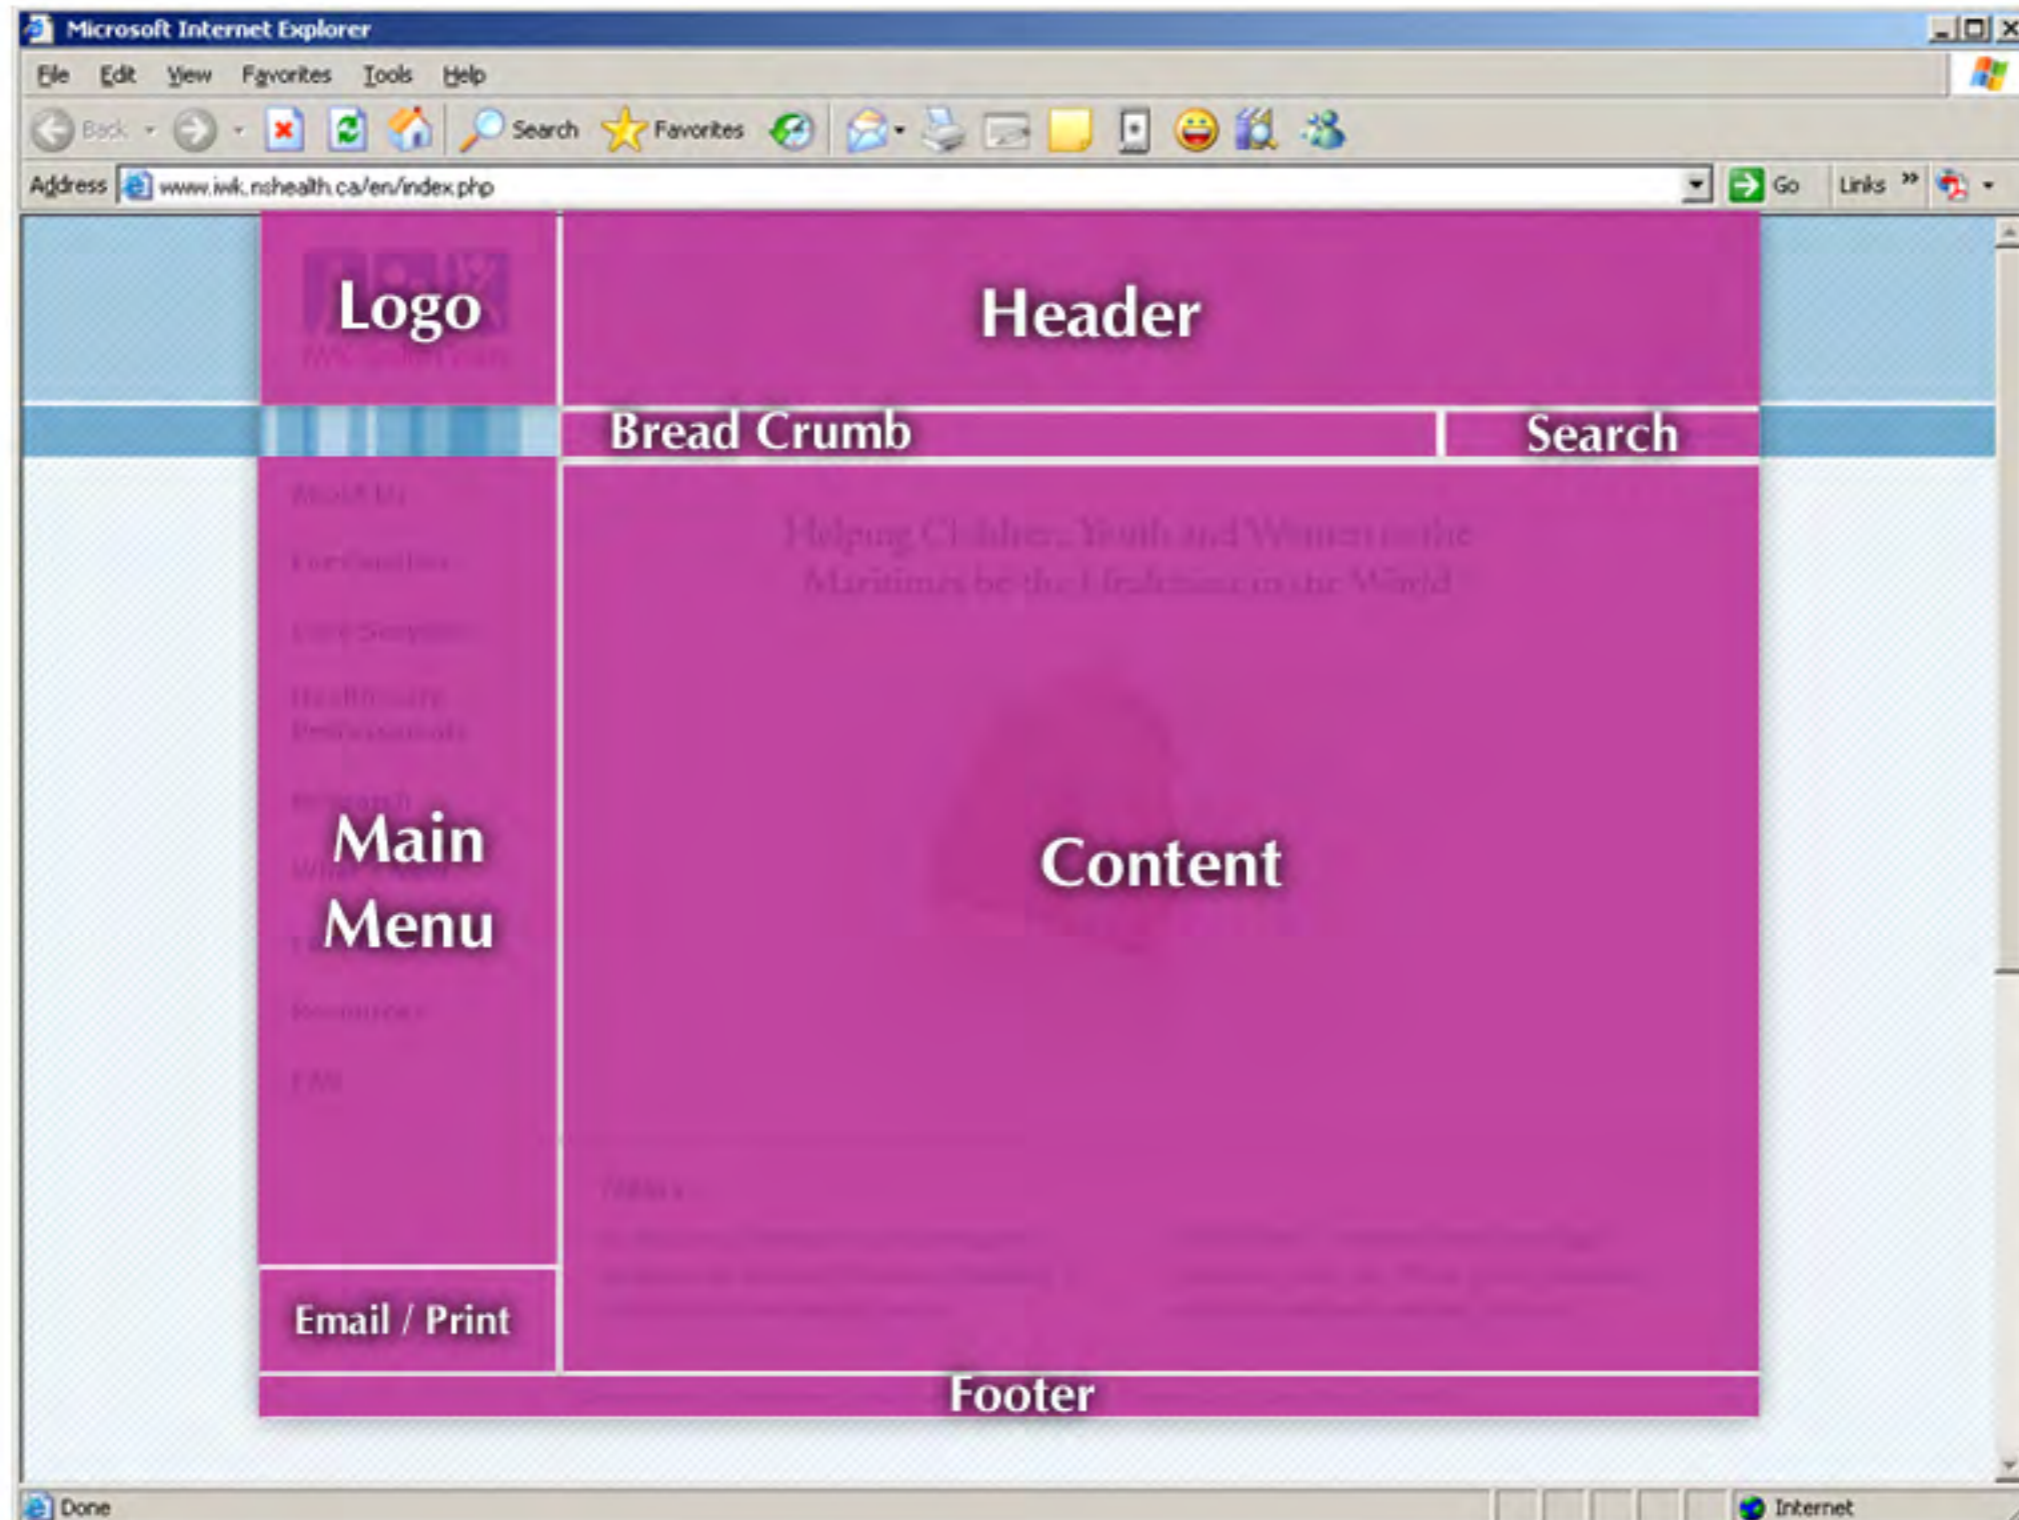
Microsoft Internet Explorer

File Edit View Favorites Tools Help

Back Search Favorites

Address www.iwk.nshealth.ca/en/index.php Go Links

Logo

Header

Bread Crumb

Search

Helping Children, Youth and Women in the Maritimes be the Healthiest in the World

Main Menu

Content

Email / Print

Footer

Done

Internet